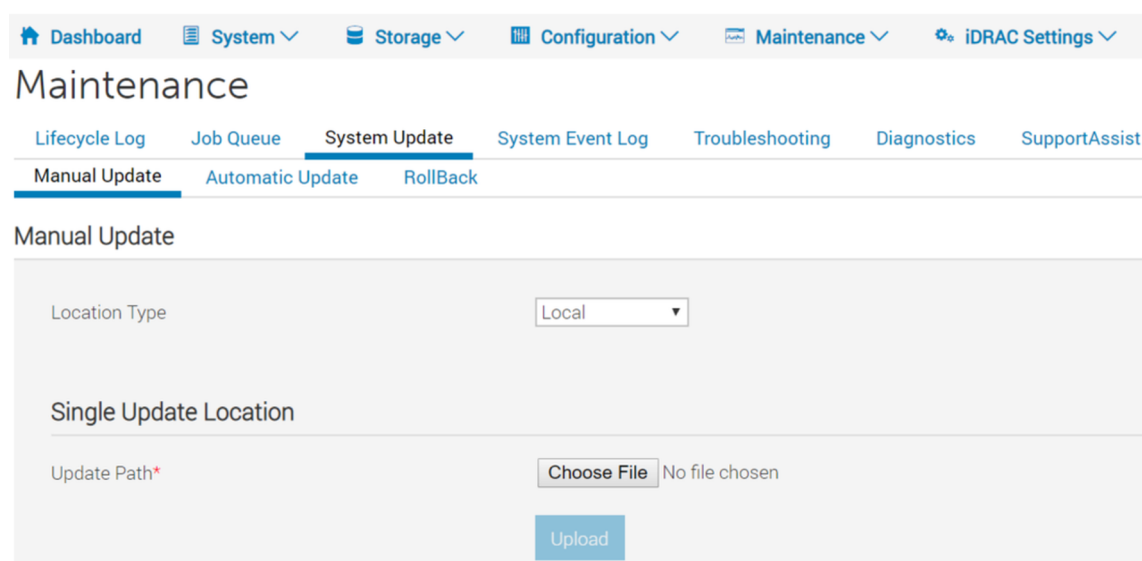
Dashboard System Storage Configuration Maintenance iDRAC Settings

Maintenance

Lifecycle Log Job Queue System Update System Event Log Troubleshooting Diagnostics SupportAssist

Manual Update Automatic Update RollBack

Manual Update

Location Type Local

Single Update Location

Update Path* Choose File No file chosen

Upload